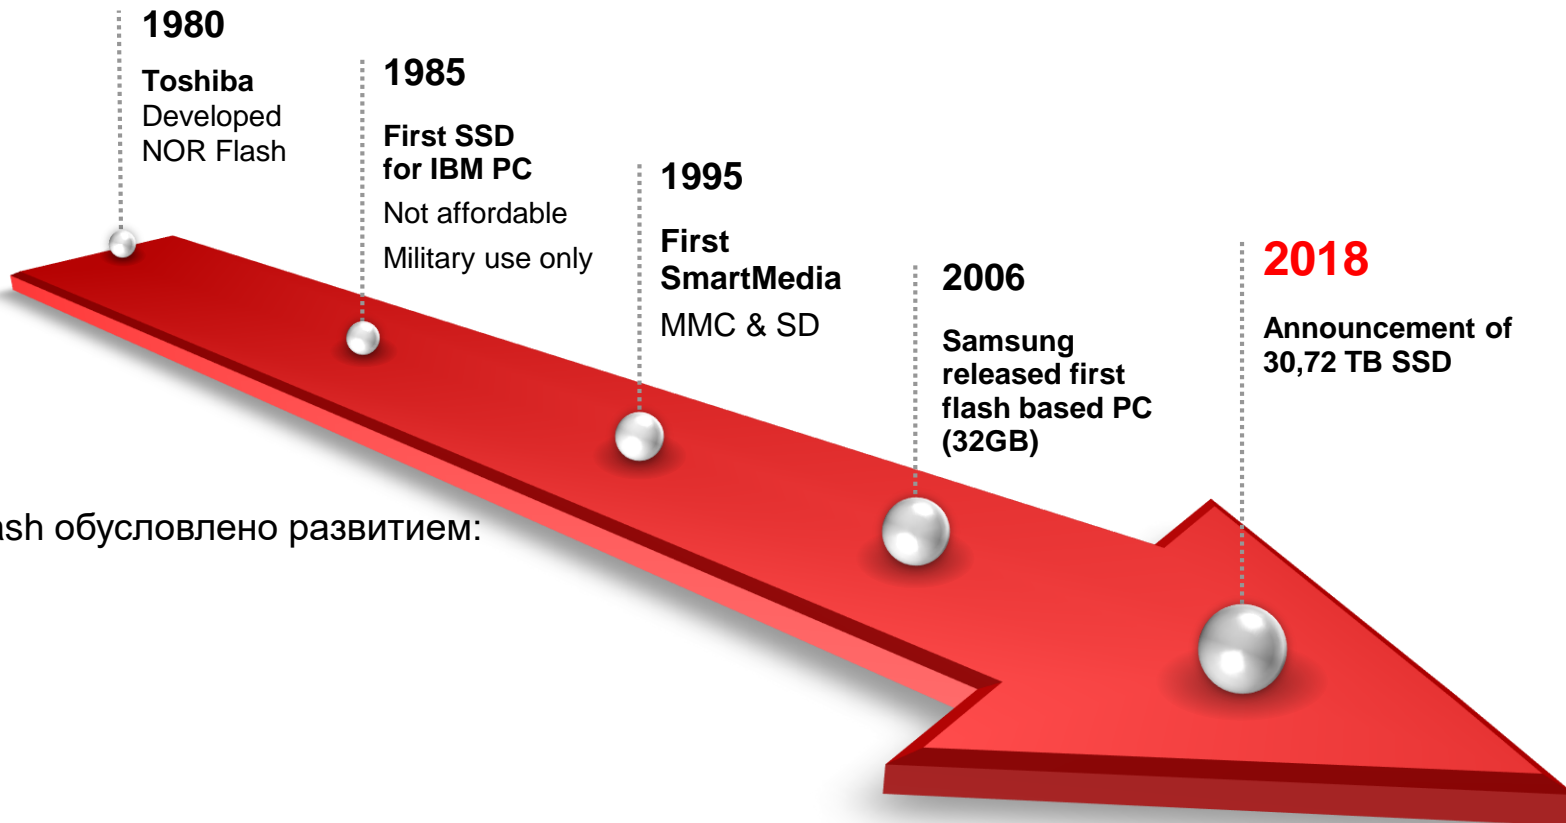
1980

**Toshiba**
Developed
NOR Flash

1985

**First SSD for IBM PC**
Not affordable
Military use only

1995

**First SmartMedia**
MMC & SD

2006

**Samsung released first flash based PC (32GB)**

2018

**Announcement of 30,72 TB SSD**

ash обусловлено развитием: